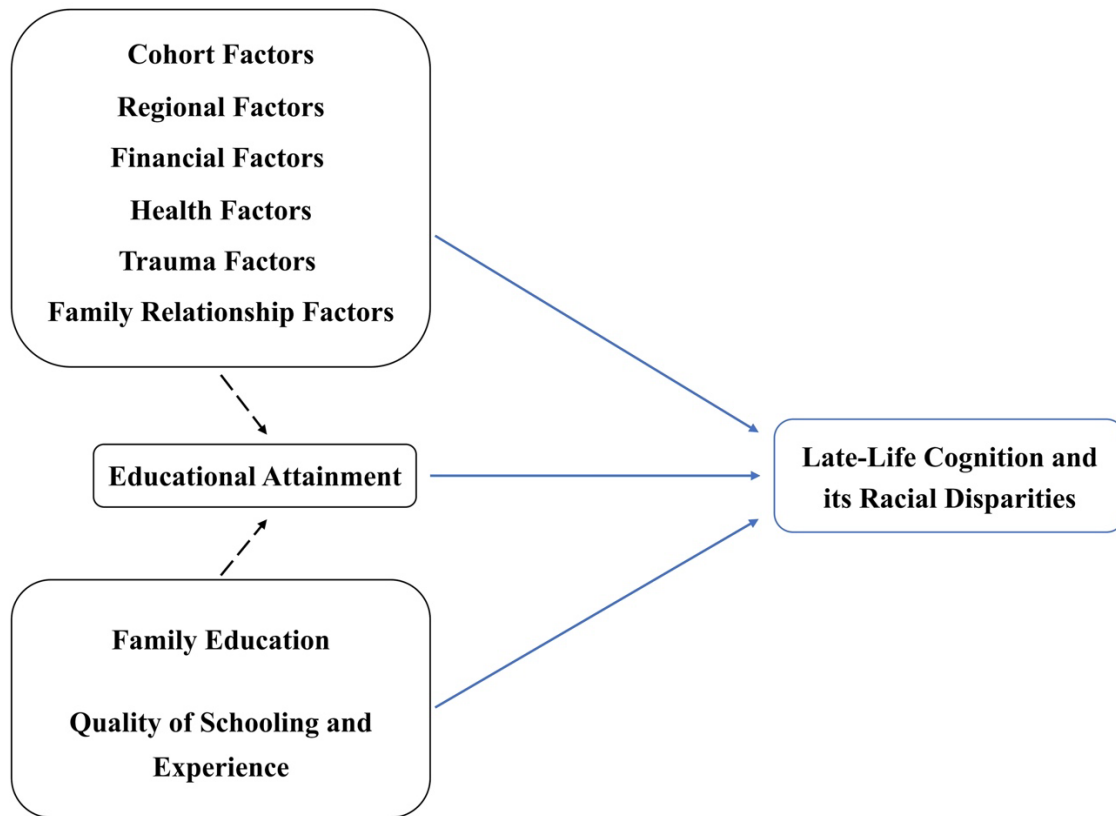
Cohort Factors
Regional Factors
Financial Factors
Health Factors
Trauma Factors
Family Relationship Factors

Educational Attainment

Late-Life Cognition and its Racial Disparities

Family Education

Quality of Schooling and Experience